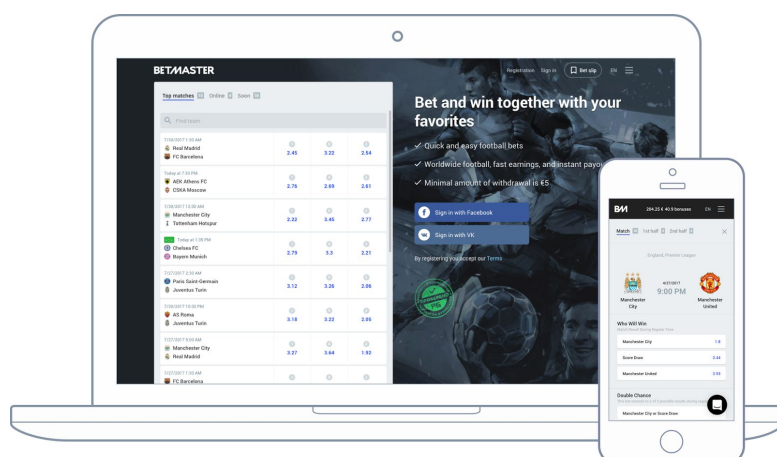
BETMASTER

Registration Sign in Bet slip EN

Top matches 10 Online 4 Soon 10

Find team

7/30/2017 11:30 AM
Real Madrid
FC Barcelona
2.45 3.22 2.54

Today at 7:33 PM
AEK Athens FC
CSKA Moscow
2.76 2.69 2.61

7/30/2017 12:30 AM
Manchester City
Tottenham Hotspur
2.22 3.45 3.77

LIVE Today at 1:38 PM
Chelsea FC
Bayern Munich
2.79 3.3 2.21

7/27/2017 2:30 AM
Paris Saint-Germain
Juventus Turin
3.12 3.26 2.06

7/30/2017 10:30 PM
AS Roma
Juventus Turin
3.18 3.22 2.05

7/27/2017 9:00 AM
Manchester City
Real Madrid
3.27 3.64 1.92

7/27/2017 11:30 AM
FC Barcelona

Bet and win together with your favorites

✓ Quick and easy football bets
✓ Worldwide football, fast earnings, and instant payo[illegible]
✓ Minimal amount of withdrawal is €5

Sign in with Facebook
Sign in with VK

By registering you accept our Terms

BM 284.25 € 41.9 bonuses EN

Match 1st half 2nd half

England. Premier League

Manchester City
4/27/2017
9:00 PM
Manchester United

Who Will Win

Manchester City 1.8
Score Draw 3.44
Manchester United 3.93

Double Chance

Manchester City or Score Draw